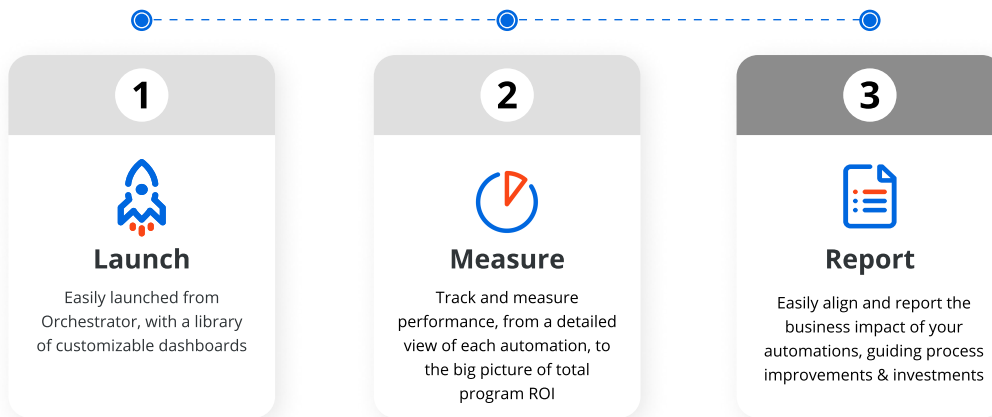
1

Launch

Easily launched from Orchestrator, with a library of customizable dashboards

2

Measure

Track and measure performance, from a detailed view of each automation, to the big picture of total program ROI

3

Report

Easily align and report the business impact of your automations, guiding process improvements & investments